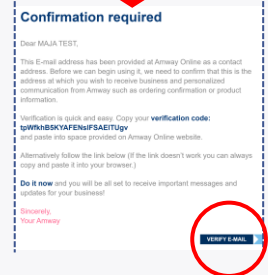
Confirmation required

Dear MAJA TEST,

This E-mail address has been provided at Amway Online as a contact address. Before we can begin using it, we need to confirm that this is the address at which you wish to receive business and personalized communication from Amway such as ordering confirmation or product information.

Verification is quick and easy. Copy your verification code: tpWfkhB5KYAFENsIFSAEITUgv and paste into space provided on Amway Online website.

Alternatively follow the link below (if the link doesn't work you can always copy and paste it into your browser.)

Do it now and you will be all set to receive important messages and updates for your business!

Sincerely,
Your Amway

VERIFY E-MAIL